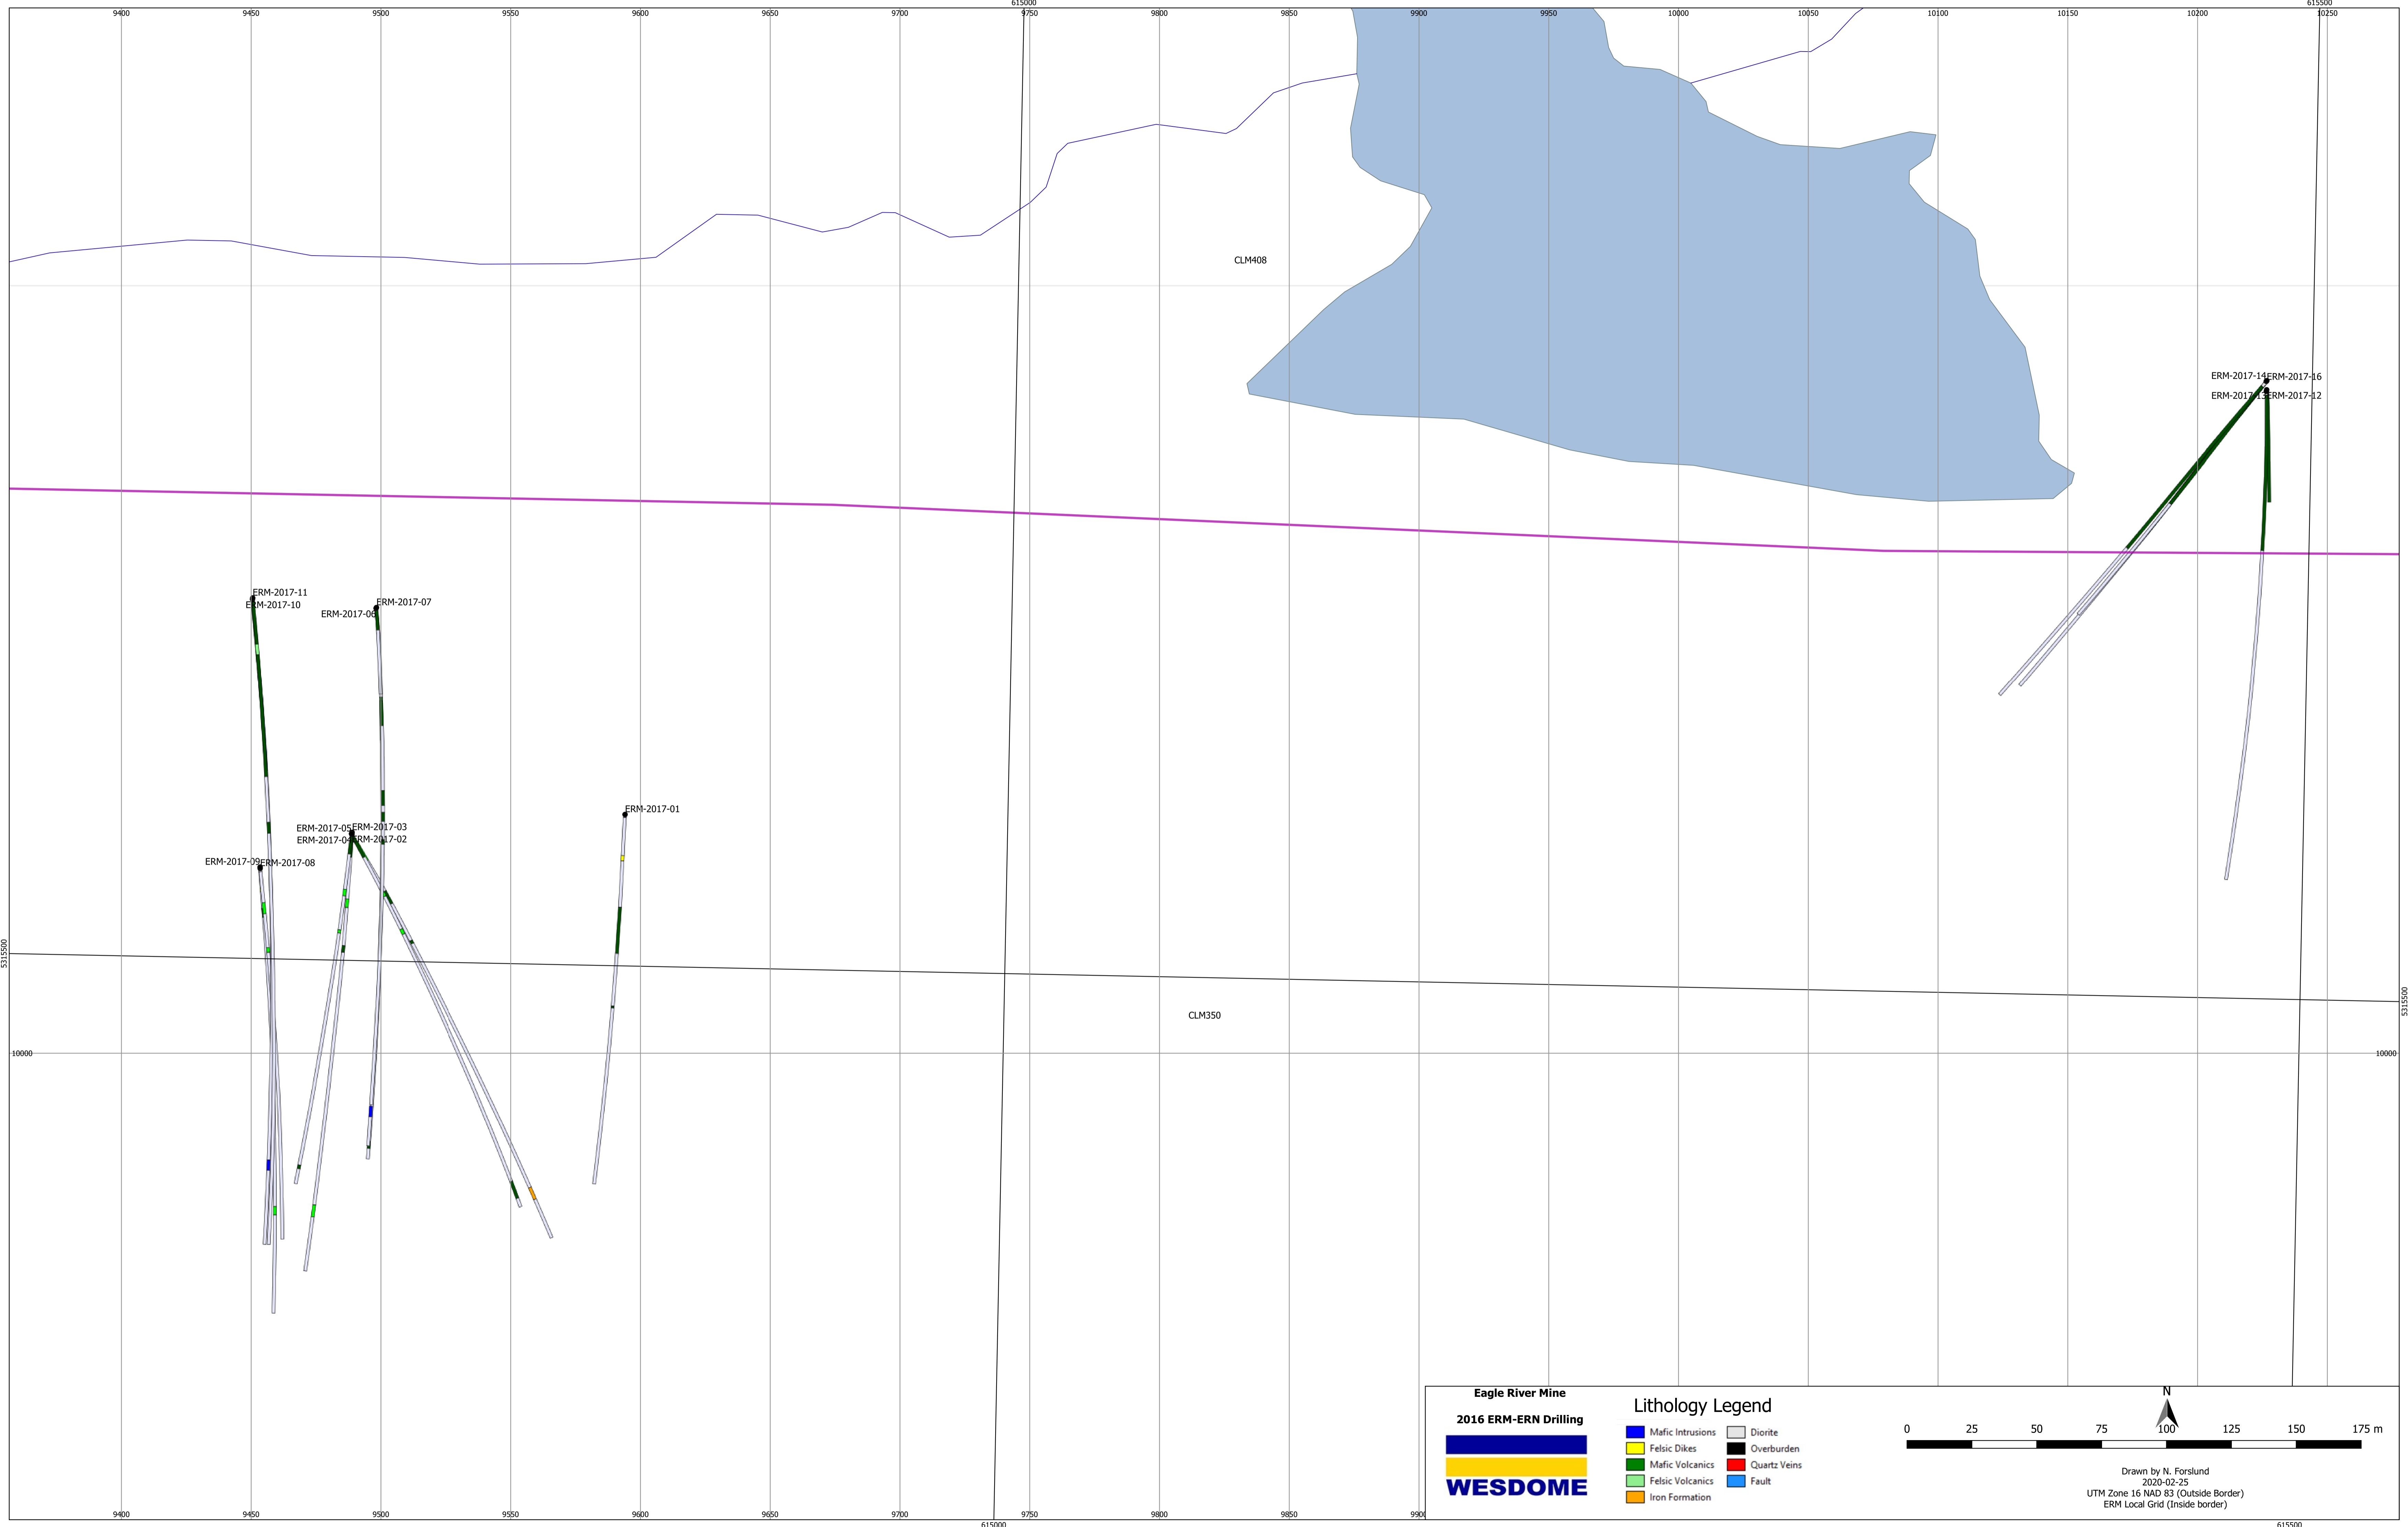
9400 9450 9500 9550 9600 9650 9700 615000 9750 9800 9850 9900 9950 10000 10050 10100 10150 10200 615500 10250

CLM408

ERM-2017-14 ERM-2017-16
ERM-2017-13 ERM-2017-12

ERM-2017-11
ERM-2017-10
ERM-2017-06
ERM-2017-07

ERM-2017-01

ERM-2017-05 ERM-2017-03
ERM-2017-04 ERM-2017-02
ERM-2017-09 ERM-2017-08

5315500

CLM350

5315500

10000

10000

Eagle River Mine

2016 ERM-ERN Drilling

WESDOME

Lithology Legend

Mafic Intrusions
Felsic Dikes
Mafic Volcanics
Felsic Volcanics
Iron Formation
Diorite
Overburden
Quartz Veins
Fault

N

0 25 50 75 100 125 150 175 m

Drawn by N. Forslund
2020-02-25
UTM Zone 16 NAD 83 (Outside Border)
ERM Local Grid (Inside border)

9400 9450 9500 9550 9600 9650 9700 615000 9750 9800 9850 9900 615500